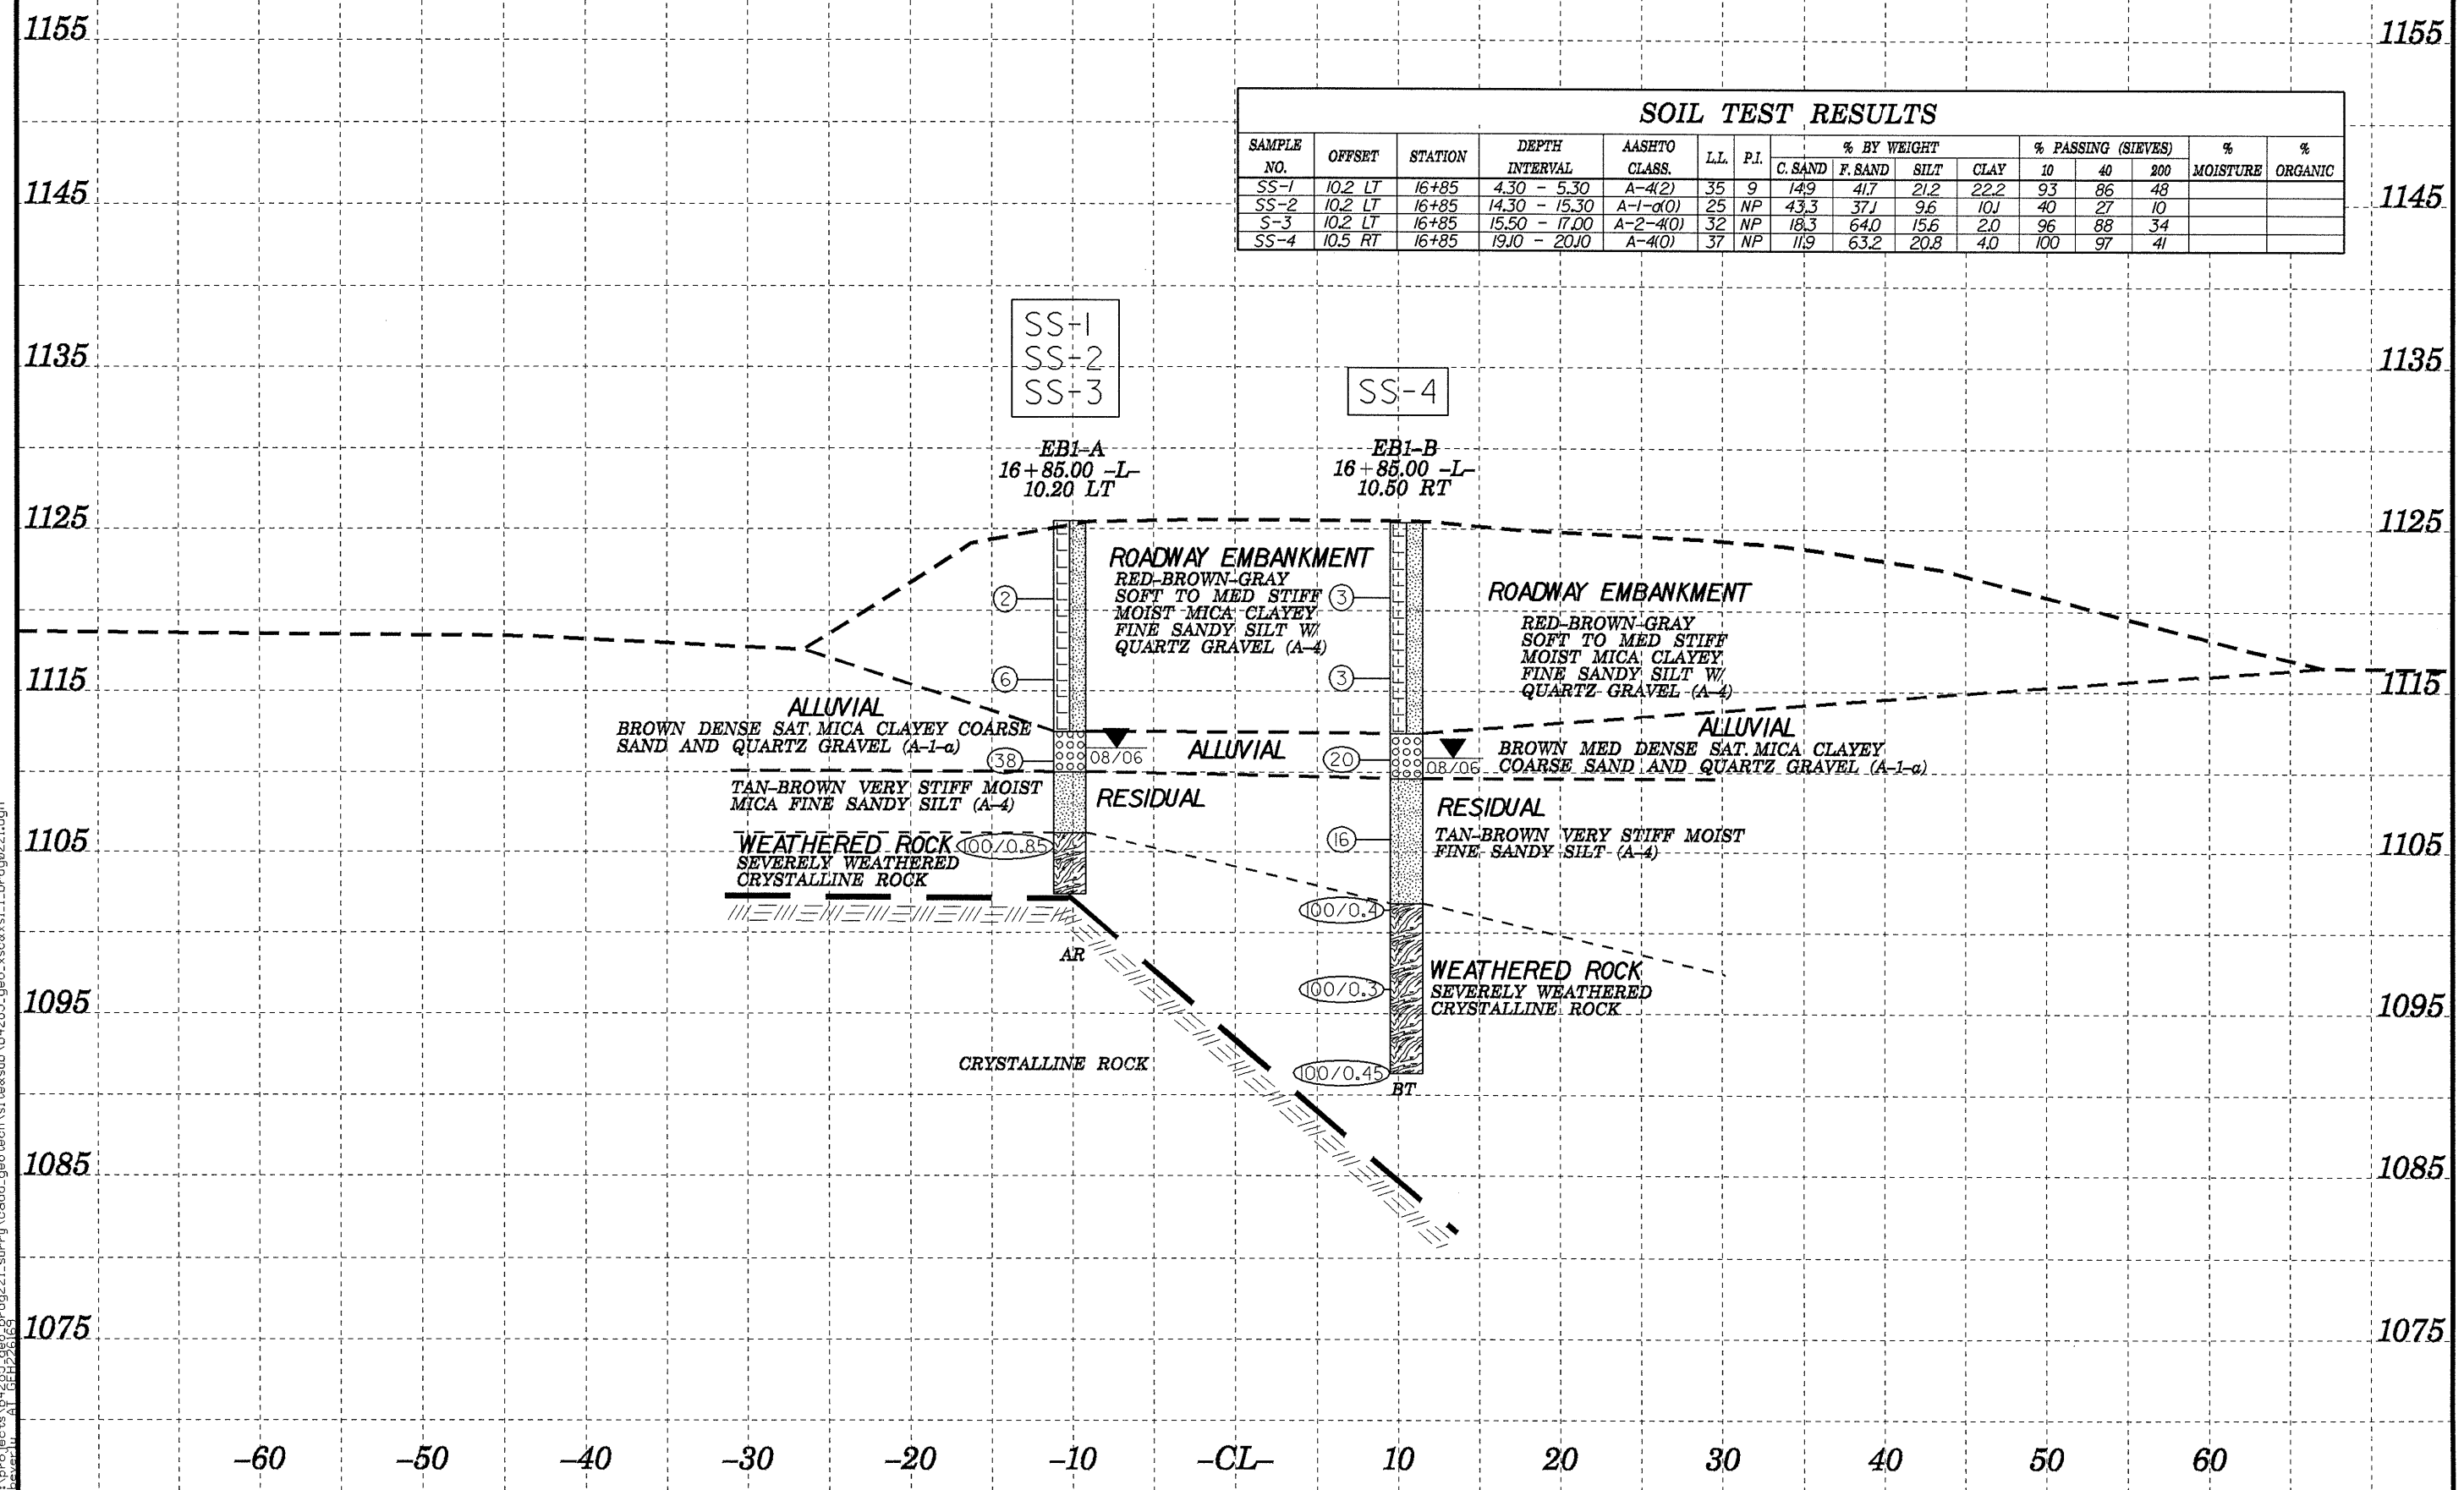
1155 1155

SOIL TEST RESULTS

| SAMPLE NO. | OFFSET | STATION | DEPTH INTERVAL | AASHTO CLASS. | L.L. | P.I. | % BY WEIGHT C. SAND | F. SAND | SILT | CLAY | % PASSING (SIEVES) 10 | 40 | 200 | % MOISTURE | % ORGANIC |
|---|---|---|---|---|---|---|---|---|---|---|---|---|---|---|---|
| SS-1 | 10.2 LT | 16+85 | 4.30 - 5.30 | A-4(2) | 35 | 9 | 14.9 | 41.7 | 21.2 | 22.2 | 93 | 86 | 48 | | |
| SS-2 | 10.2 LT | 16+85 | 14.30 - 15.30 | A-1-a(0) | 25 | NP | 43.3 | 37.1 | 9.6 | 10.1 | 40 | 27 | 10 | | |
| S-3 | 10.2 LT | 16+85 | 15.50 - 17.00 | A-2-4(0) | 32 | NP | 18.3 | 64.0 | 15.6 | 2.0 | 96 | 88 | 34 | | |
| SS-4 | 10.5 RT | 16+85 | 19.10 - 20.10 | A-4(0) | 37 | NP | 11.9 | 63.2 | 20.8 | 4.0 | 100 | 97 | 41 | | |

1145 1145

SS-1
SS-2
SS-3

SS-4

1135 1135

EB1-A
16+85.00 -L-
10.20 LT

EB1-B
16+85.00 -L-
10.50 RT

1125 1125

ROADWAY EMBANKMENT
RED-BROWN-GRAY
SOFT TO MED STIFF
MOIST MICA CLAYEY
FINE SANDY SILT W/
QUARTZ GRAVEL (A-4)

ROADWAY EMBANKMENT
RED-BROWN-GRAY
SOFT TO MED STIFF
MOIST MICA CLAYEY
FINE SANDY SILT W/
QUARTZ GRAVEL (A-4)

2 3 6 3

1115 1115

ALLUVIAL
BROWN DENSE SAT. MICA CLAYEY COARSE
SAND AND QUARTZ GRAVEL (A-1-a)

38 08/06 ALLUVIAL 20 08/06

ALLUVIAL
BROWN MED DENSE SAT. MICA CLAYEY
COARSE SAND AND QUARTZ GRAVEL (A-1-a)

TAN-BROWN VERY STIFF MOIST
MICA FINE SANDY SILT (A-4)

RESIDUAL

RESIDUAL
TAN-BROWN VERY STIFF MOIST
FINE SANDY SILT (A-4)

16

1105 1105

WEATHERED ROCK 100/0.85
SEVERELY WEATHERED
CRYSTALLINE ROCK

100/0.4

AR

WEATHERED ROCK
SEVERELY WEATHERED
CRYSTALLINE ROCK

100/0.3

1095 1095

CRYSTALLINE ROCK

100/0.45
BT

1085 1085

1075 1075

-60 -50 -40 -30 -20 -10 -CL- 10 20 30 40 50 60